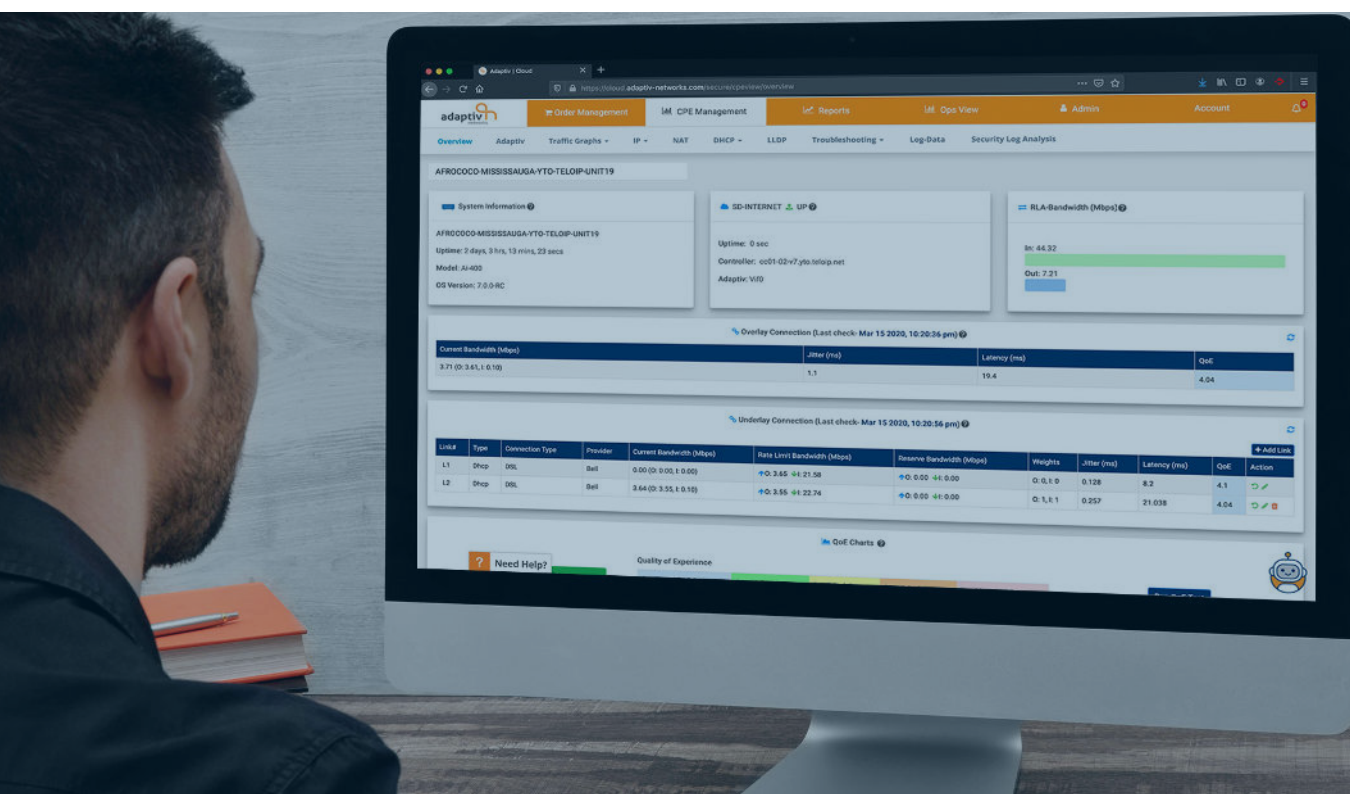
Adaptiv | Cloud

https://cloud.adaptiv-networks.com/secure/cpeview/overview

adaptiv

Order Management | CPE Management | Reports | Ops View | Admin | Account

Overview | Adaptiv | Traffic Graphs | IP | NAT | DHCP | LLDP | Troubleshooting | Log-Data | Security Log Analysis

AFROCOCO-MISSISSAUGA-YTO-TELOIP-UNIT19

System Information

AFROCOCO-MISSISSAUGA-YTO-TELOIP-UNIT19

Uptime: 2 days, 3 hrs, 13 mins, 23 secs

Model: AI-400

OS Version: 7.0.0-RC

SD-INTERNET UP

Uptime: 0 sec

Controller: cc01-02r7.yto.teloip.net

Adaptiv: Vif0

RLA-Bandwidth (Mbps)

In: 44.32

Out: 7.21

Overlay Connection (Last check- Mar 15 2020, 10:20:26 pm)

| Current Bandwidth (Mbps) | Jitter (ms) | Latency (ms) | QoE |
|---|---|---|---|
| 3.71 (O: 3.61, I: 0.10) | 1.1 | 19.4 | 4.04 |

Underlay Connection (Last check- Mar 15 2020, 10:20:56 pm)

+ Add Link

| Links | Type | Connection Type | Provider | Current Bandwidth (Mbps) | Rate Limit Bandwidth (Mbps) | Reserve Bandwidth (Mbps) | Weights | Jitter (ms) | Latency (ms) | QoE | Action |
|---|---|---|---|---|---|---|---|---|---|---|---|
| L1 | Dhcp | DSL | Bell | 0.00 (O: 0.00, I: 0.00) | O: 3.65 I: 21.58 | O: 0.00 I: 0.00 | O: 0, I: 0 | 0.128 | 8.2 | 4.1 | |
| L2 | Dhcp | DSL | Bell | 3.64 (O: 3.55, I: 0.10) | O: 3.55 I: 22.74 | O: 0.00 I: 0.00 | O: 1, I: 1 | 0.257 | 21.038 | 4.04 | |

QoE Charts

Need Help?

Quality of Experience